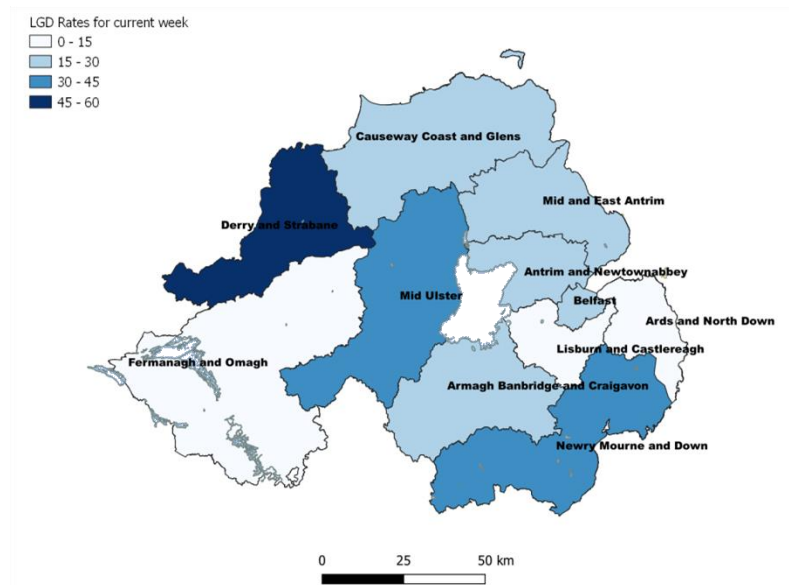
LGD Rates for current week
0 - 15
15 - 30
30 - 45
45 - 60

Causeway Coast and Glens
Mid and East Antrim
Derry and Strabane
Antrim and Newtownabbey
Mid Ulster
Belfast
Ards and North Down
Fermanagh and Omagh
Lisburn and Castlereagh
Armagh Banbridge and Craigavon
Newry Mourne and Down

0
25
50 km